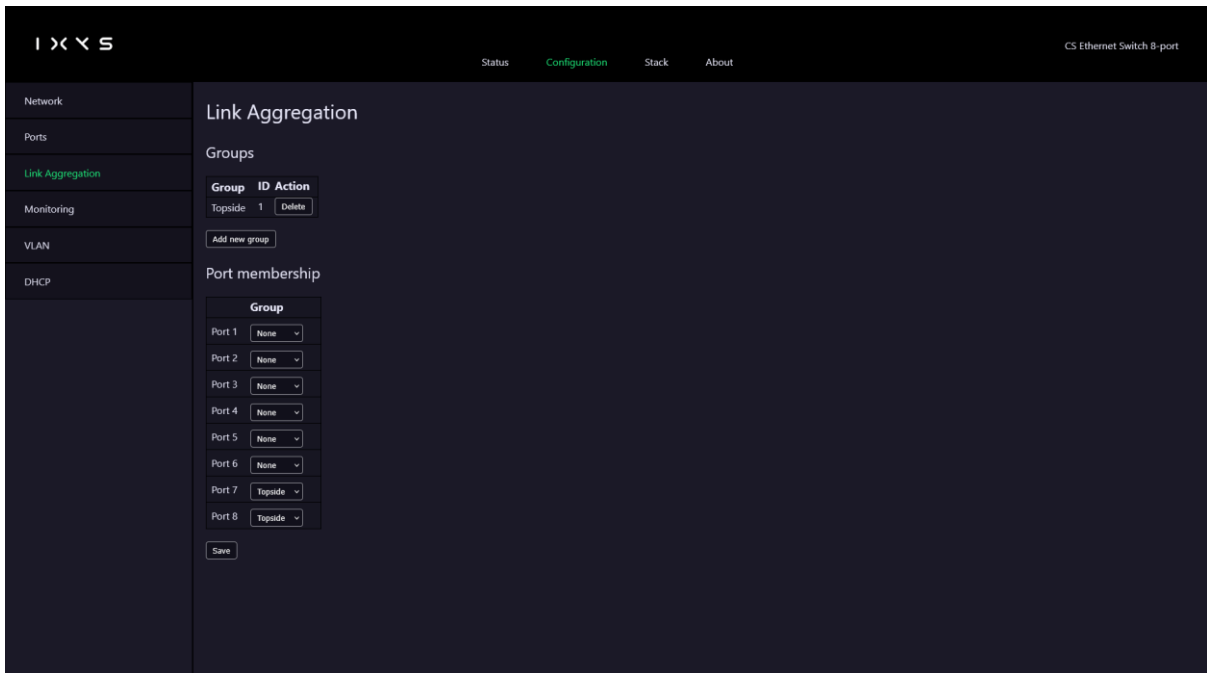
I X X S

Status Configuration Stack About

CS Ethernet Switch 8-port

Network
Ports
Link Aggregation
Monitoring
VLAN
DHCP

Link Aggregation

Groups

| Group | ID | Action |
|---|---|---|
| Topside | 1 | Delete |

Add new group

Port membership

| | Group |
|---|---|
| Port 1 | None |
| Port 2 | None |
| Port 3 | None |
| Port 4 | None |
| Port 5 | None |
| Port 6 | None |
| Port 7 | Topside |
| Port 8 | Topside |

Save